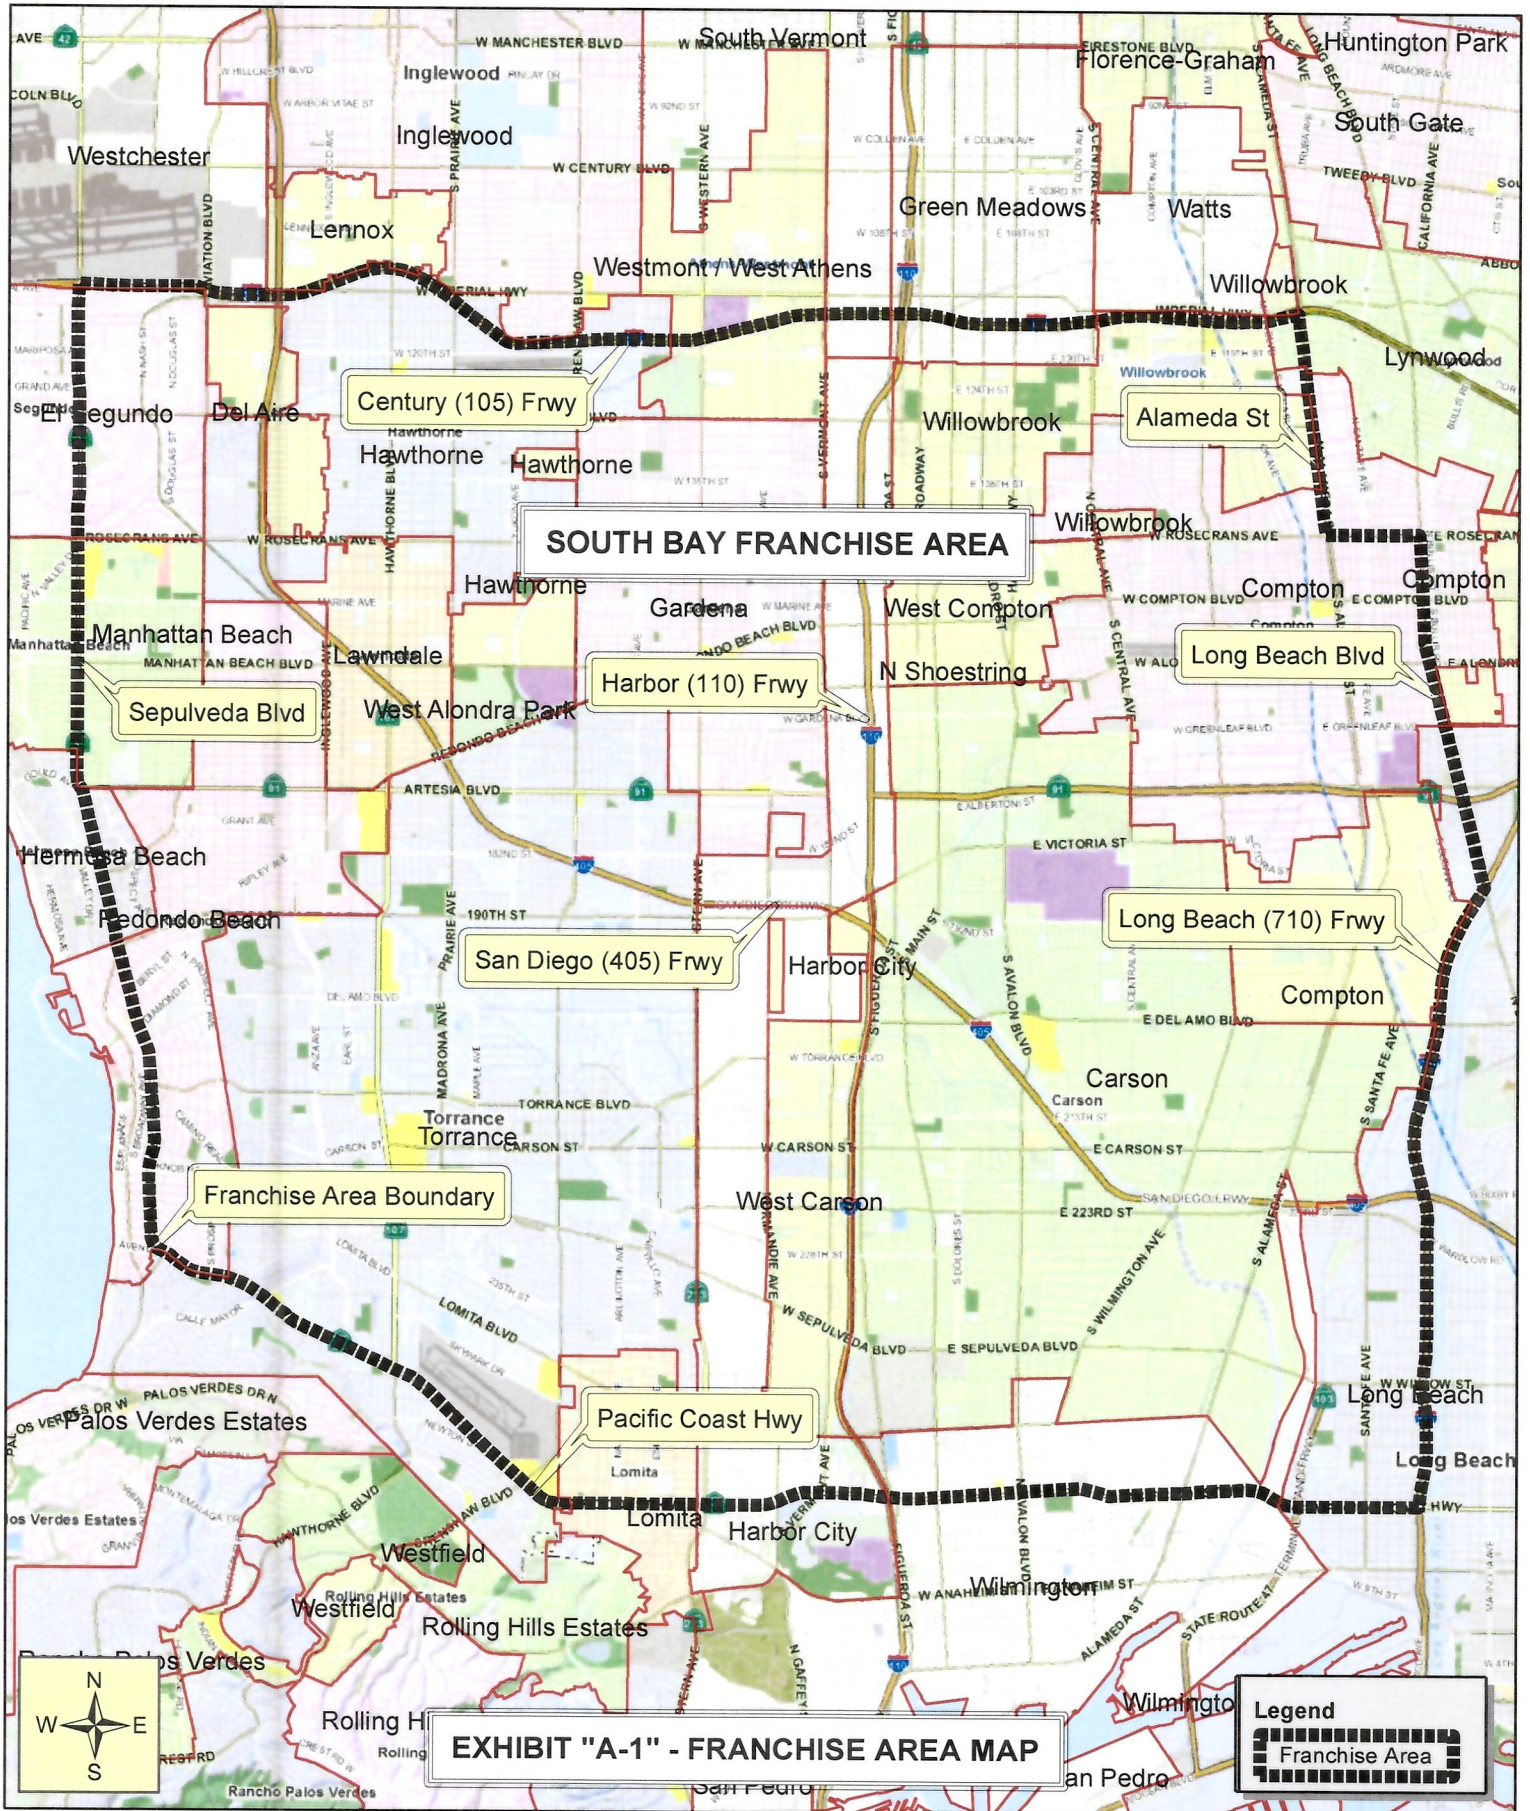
South Vermont
Florence-Graham
Huntington Park
Inglewood
Inglewood
Westchester
South Gate
Lennox
Green Meadows
Watts
Westmont
West Athens
Willowbrook
Lynwood
Century (105) Frwy
El Segundo
Del Aire
Alameda St
Hawthorne
Willowbrook
Hawthorne
SOUTH BAY FRANCHISE AREA
Willowbrook
Hawthorne
Compton
Compton
Gardena
West Compton
Manhattan Beach
Lawndale
Long Beach Blvd
Harbor (110) Frwy
N Shoestring
Sepulveda Blvd
West Alondra Park
Hermosa Beach
Redondo Beach
Long Beach (710) Frwy
San Diego (405) Frwy
Harbor City
Compton
Carson
Torrance
Torrance
Franchise Area Boundary
West Carson
Long Beach
Palos Verdes Estates
Pacific Coast Hwy
Long Beach
Lomita
Lomita
Harbor City
Westfield
Westfield
Rolling Hills Estates
Wilmington
Rancho Palos Verdes
Rolling Hills
N
W
E
S
EXHIBIT "A-1" - FRANCHISE AREA MAP
Wilmington
San Pedro
San Pedro
Legend
Franchise Area